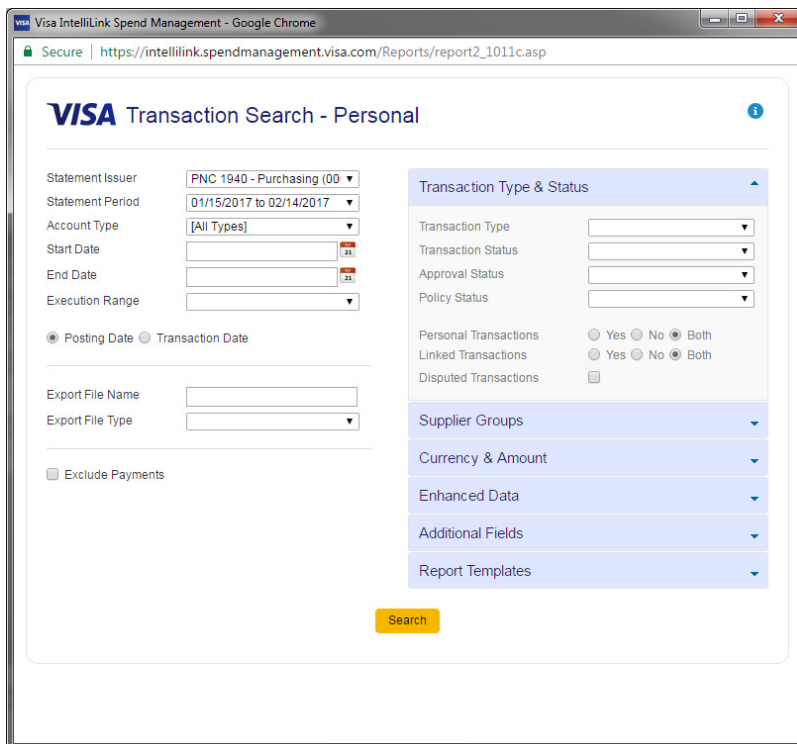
VISA Visa IntelliLink Spend Management - Google Chrome

Secure | https://intellilink.spendmanagement.visa.com/Reports/report2_1011c.asp

VISA Transaction Search - Personal

Statement Issuer PNC 1940 - Purchasing (00
Statement Period 01/15/2017 to 02/14/2017
Account Type [All Types]
Start Date
End Date
Execution Range

Posting Date Transaction Date

Export File Name
Export File Type

Exclude Payments

Transaction Type & Status

Transaction Type
Transaction Status
Approval Status
Policy Status

Personal Transactions Yes No Both
Linked Transactions Yes No Both
Disputed Transactions

Supplier Groups

Currency & Amount

Enhanced Data

Additional Fields

Report Templates

Search